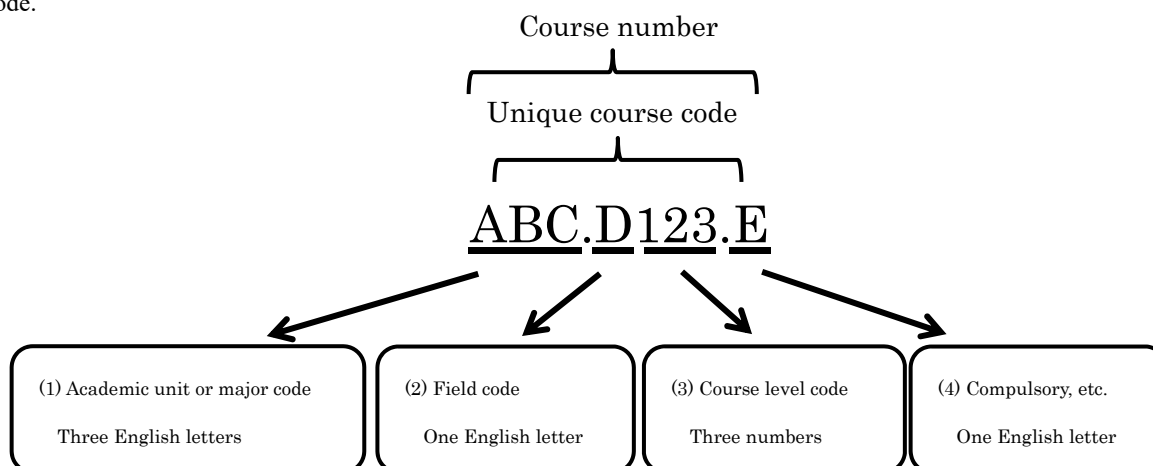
ode.

Course number

Unique course code

ABC.D123.E

(1) Academic unit or major code
Three English letters

(2) Field code
One English letter

(3) Course level code
Three numbers

(4) Compulsory, etc.
One English letter